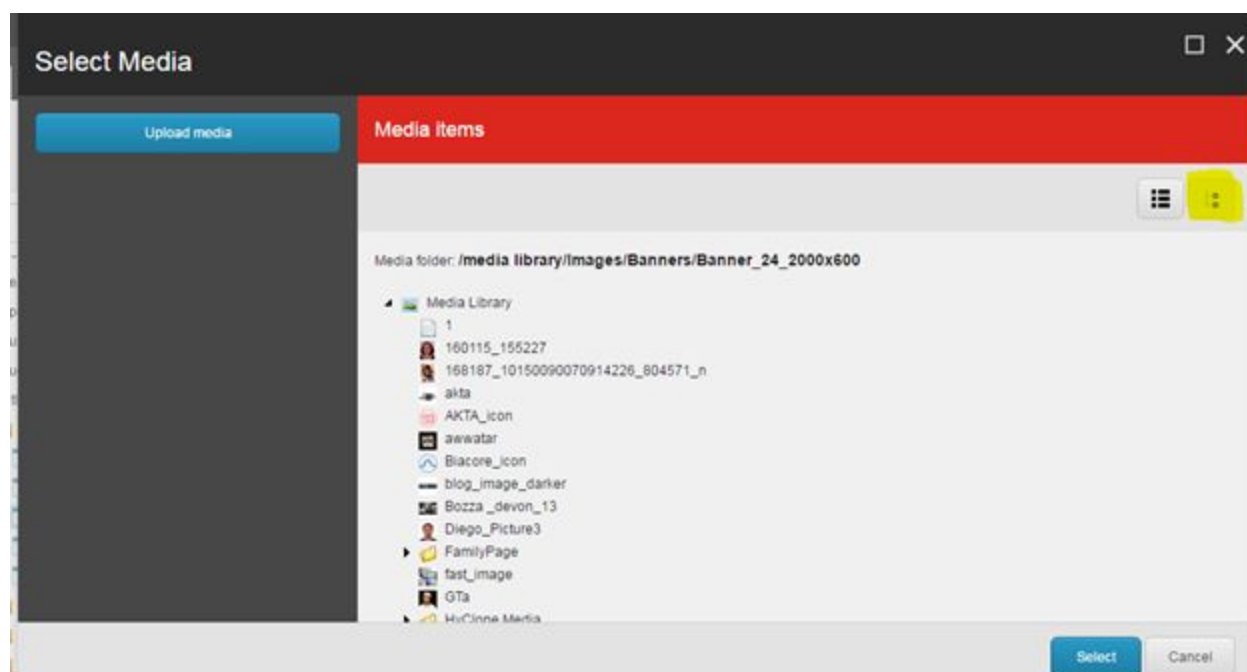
Select Media

Upload media

Media items

Media folder: /media library/Images/Banners/Banner_24_2000x600

Media Library
1
160115_155227
168187_10150090070914226_804571_n
akta
AKTA_icon
awwatar
Biacore_icon
blog_image_darker
Bozza _devon_13
Diego_Picture3
FamilyPage
fast_image
GTa
HyClone Media

Select
Cancel